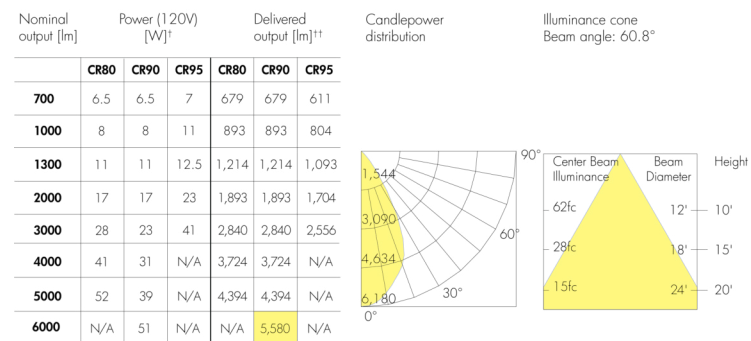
| Nominal output [lm] | Power (120V) [W]† | | | Delivered output [lm]†† | | |
|---|---|---|---|---|---|---|
| | CR80 | CR90 | CR95 | CR80 | CR90 | CR95 |
| 700 | 6.5 | 6.5 | 7 | 679 | 679 | 611 |
| 1000 | 8 | 8 | 11 | 893 | 893 | 804 |
| 1300 | 11 | 11 | 12.5 | 1,214 | 1,214 | 1,093 |
| 2000 | 17 | 17 | 23 | 1,893 | 1,893 | 1,704 |
| 3000 | 28 | 23 | 41 | 2,840 | 2,840 | 2,556 |
| 4000 | 41 | 31 | N/A | 3,724 | 3,724 | N/A |
| 5000 | 52 | 39 | N/A | 4,394 | 4,394 | N/A |
| 6000 | N/A | 51 | N/A | N/A | 5,580 | N/A |

Candlepower distribution

90°
1,544
3,090
60°
4,634
30°
6,180
0°

Illuminance cone
Beam angle: 60.8°

Center Beam Illuminance
Beam Diameter
Height
62fc
12'
10'
28fc
18'
15'
15fc
24'
20'